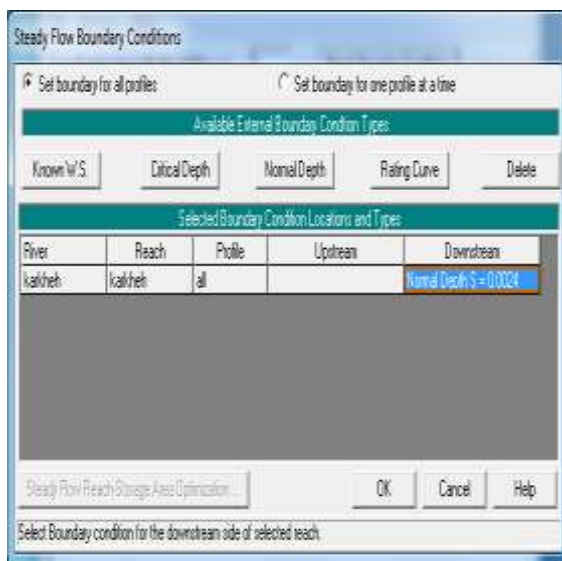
Steady Flow Boundary Conditions

Set boundary for all profiles

Set boundary for one profile at a time

Available External Boundary Condition Types

Known W.S.

Critical Depth

Normal Depth

Rating Curve

Delete

Selected Boundary Condition Locations and Types

| River | Reach | Profile | Upstream | Downstream |
|---|---|---|---|---|
| karkheh | karkheh | all | | Normal Depth S = 0.0024 |

Steady Flow Reach-Storage Area Optimization ...

OK

Cancel

Help

Select Boundary condition for the downstream side of selected reach.